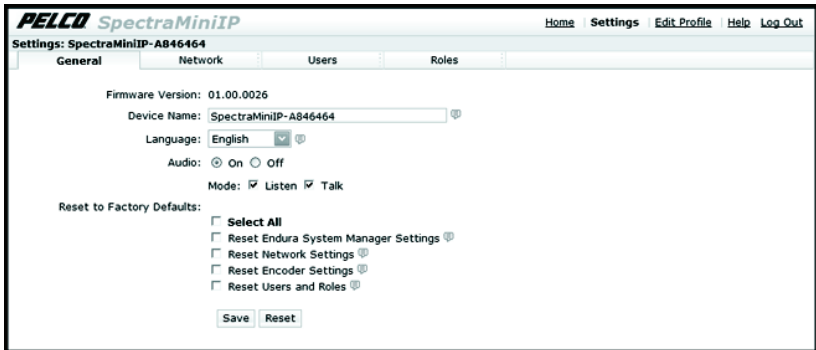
PELCO SpectraMiniIP

Home | Settings | Edit Profile | Help | Log Out

Settings: SpectraMiniIP-A846464

General | Network | Users | Roles

Firmware Version: 01.00.0026

Device Name: SpectraMiniIP-A846464

Language: English

Audio: On Off

Mode: Listen Talk

Reset to Factory Defaults:

Select All

Reset Endura System Manager Settings

Reset Network Settings

Reset Encoder Settings

Reset Users and Roles

Save | Reset